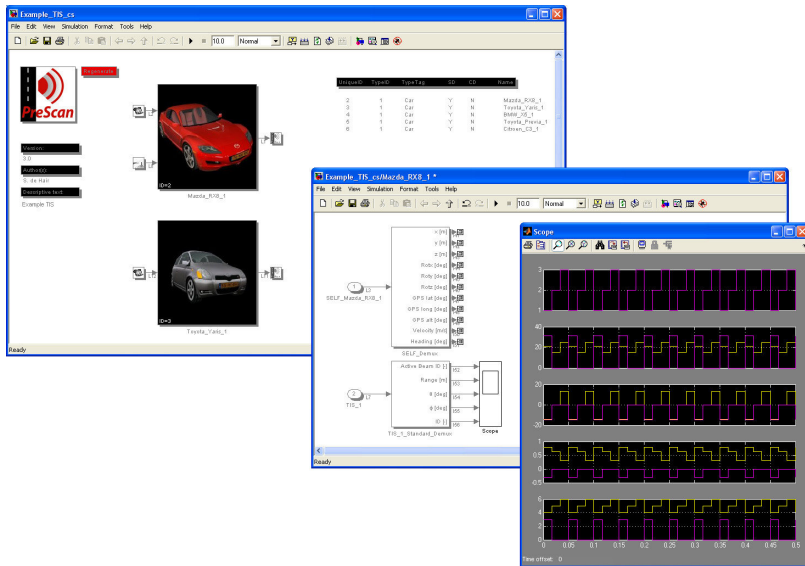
Example_TIS_cs

File Edit View Simulation Format Tools Help

10.0 Normal

Regenerate

PreScan

Version:
3.0
Author(s):
S. de Hair
Descriptive text:
Example TIS

ID=2
Mazda_RX8_1

ID=3
Toyota_Yaris_1

| UniqueID | TypeID | TypeTag | SD | CD | Name |
|---|---|---|---|---|---|
| 2 | 1 | Car | Y | N | Mazda_RX8_1 |
| 3 | 1 | Car | Y | N | Toyota_Yaris_1 |
| 4 | 1 | Car | Y | N | BMW_X5_1 |
| 5 | 1 | Car | Y | N | Toyota_Previa_1 |
| 6 | 1 | Car | Y | N | Citroen_C3_1 |

Ready

Example_TIS_cs/Mazda_RX8_1 *

File Edit View Simulation Format Tools Help

10.0 Normal

x [m]
y [m]
z [m]
Rotx [deg]
Roty [deg]
Rotz [deg]
GPS lat [deg]
GPS long [deg]
GPS alt [deg]
Velocity [m/s]
Heading [deg]

1
SELF_Mazda_RX8_1
SELF_Demux

Active Beam ID []
Range [m]
θ [deg]
ϕ [deg]
ID []

2
TIS_1
TIS_1_Standard_Demux

Scope

Ready

Scope

3
2
1
0
40
20
0
-20
1
0.5
0
-0.5
6
4
2
0
0 0.05 0.1 0.15 0.2 0.25 0.3 0.35 0.4 0.45 0.5

Time offset: 0